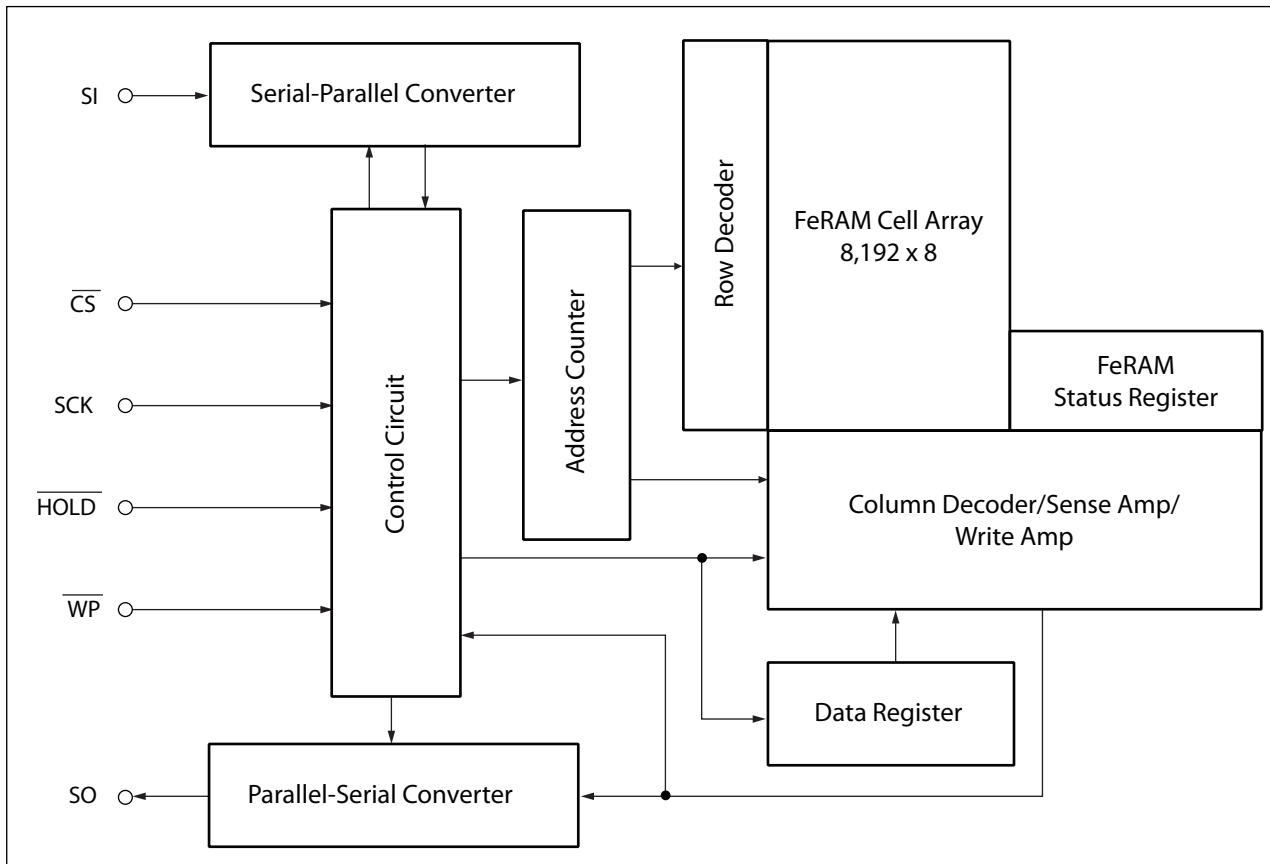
SI

Serial-Parallel Converter

Row Decoder

FeRAM Cell Array 8,192 x 8

$\overline{CS}$

SCK

$\overline{HOLD}$

$\overline{WP}$

Control Circuit

Address Counter

FeRAM Status Register

Column Decoder/Sense Amp/ Write Amp

Data Register

SO

Parallel-Serial Converter